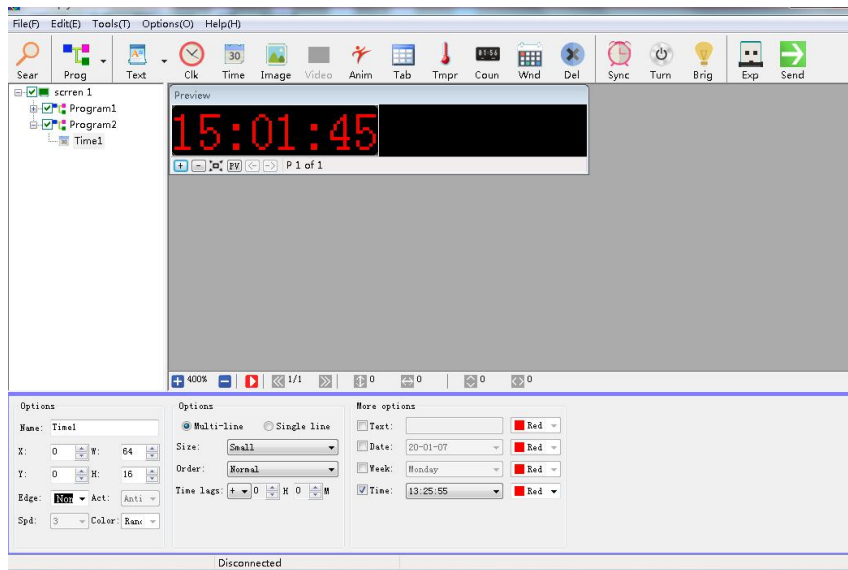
File(F) Edit(E) Tools(T) Options(O) Help(H)

Sear Prog Text Clk 30 Time Image Video Anim Tab Tmpr 01:56 Coun Wnd Del Sync Turn Brig Exp Send

scrren 1
Program1
Program2
Time1

Preview

15:01:45

P 1 of 1

400% 1/1 0 0 0 0

Options
Name: Time1
X: 0 W: 64
Y: 0 H: 16
Edge: Non Act: Anti
Spd: 3 Color: Ranc

Options
Multi-line Single line
Size: Small
Order: Normal
Time lags: + 0 H 0 M

More options
Text: Red
Date: 20-01-07 Red
Week: Monday Red
Time: 13:25:55 Red

Disconnected